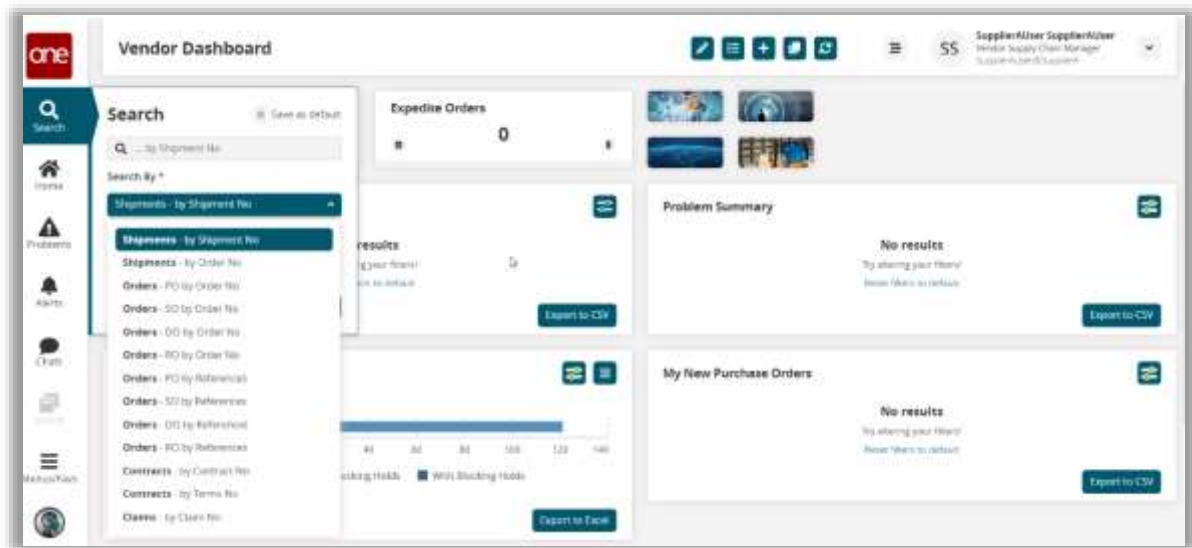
one

Vendor Dashboard

SS SupplierAUser SupplierAUser
Vendor Supply Chain Manager
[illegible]

Search

Home

Problems

Alerts

Chats

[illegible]

Menus/Favs

Search
Save as default

... by Shipment No

Search By *

Shipments - by Shipment No

Shipments - by Shipment No
Shipments - by Order No
Orders - PO by Order No
Orders - SO by Order No
Orders - DO by Order No
Orders - RO by Order No
Orders - PO by Reference
Orders - SO by Reference
Orders - DO by Reference
Orders - RO by Reference
Contracts - by Contract No
Contracts - by Terms No
Claims - by Claim No

Expedite Orders
0

results
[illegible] your filters!
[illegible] to default

Export to CSV

Problem Summary

No results
Try altering your filters!
Reset filters to default

Export to CSV

40 60 80 100 120 140
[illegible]cking Holds With Blocking Holds

Export to Excel

My New Purchase Orders

No results
Try altering your filters!
Reset filters to default

Export to CSV